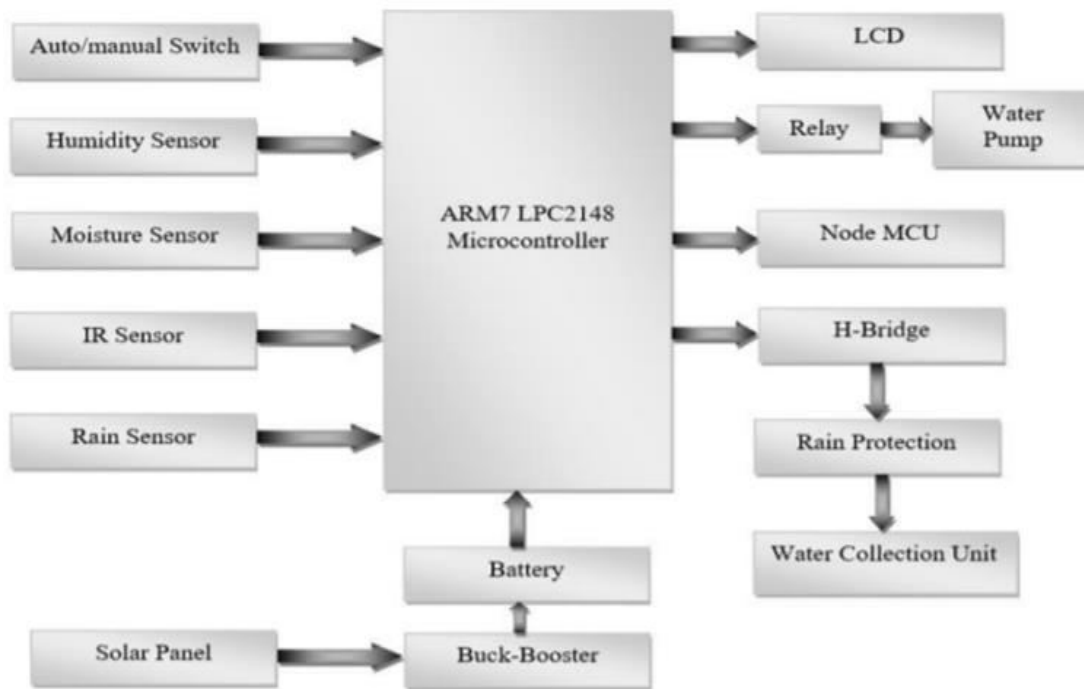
Auto/manual Switch

Humidity Sensor

Moisture Sensor

IR Sensor

Rain Sensor

ARM7 LPC2148 Microcontroller

LCD

Relay

Water Pump

Node MCU

H-Bridge

Rain Protection

Water Collection Unit

Battery

Solar Panel

Buck-Booster